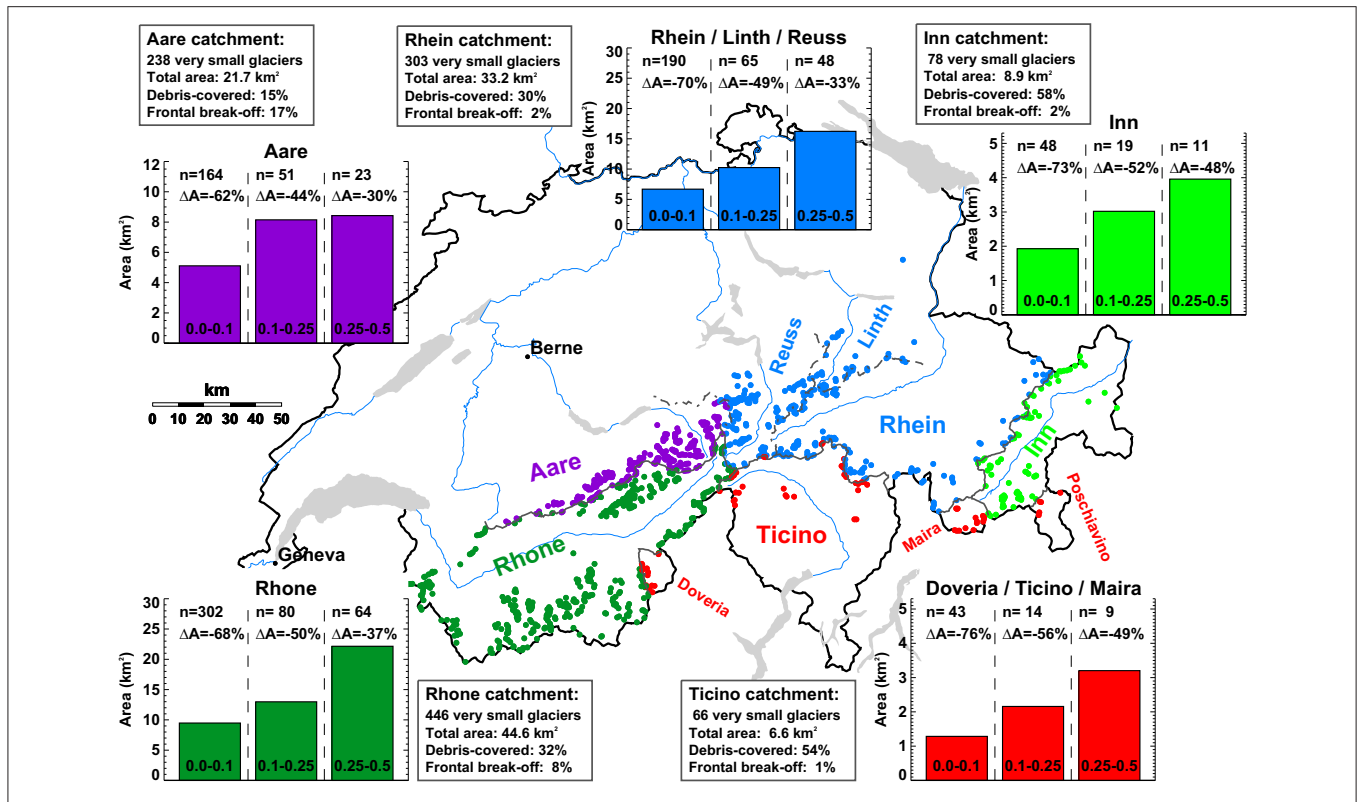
Aare catchment:
238 very small glaciers
Total area: 21.7 km²
Debris-covered: 15%
Frontal break-off: 17%

Rhein catchment:
303 very small glaciers
Total area: 33.2 km²
Debris-covered: 30%
Frontal break-off: 2%

Rhein / Linth / Reuss
n=190 $\Delta$A=-70%
n= 65 $\Delta$A=-49%
n= 48 $\Delta$A=-33%
Area (km²)
30 25 20 15 10 5 0
0.0-0.1
0.1-0.25
0.25-0.5

Inn catchment:
78 very small glaciers
Total area: 8.9 km²
Debris-covered: 58%
Frontal break-off: 2%

Inn
n= 48 $\Delta$A=-73%
n= 19 $\Delta$A=-52%
n= 11 $\Delta$A=-48%
Area (km²)
5 4 3 2 1 0
0.0-0.1
0.1-0.25
0.25-0.5

Aare
n=164 $\Delta$A=-62%
n= 51 $\Delta$A=-44%
n= 23 $\Delta$A=-30%
Area (km²)
12 10 8 6 4 2 0
0.0-0.1
0.1-0.25
0.25-0.5

km
0 10 20 30 40 50

Berne
Reuss
Linth
Rhein
Aare
Inn
Poschiavino
Ticino
Maira
Rhone
Geneva
Doveria

Rhone
n=302 $\Delta$A=-68%
n= 80 $\Delta$A=-50%
n= 64 $\Delta$A=-37%
Area (km²)
30 25 20 15 10 5 0
0.0-0.1
0.1-0.25
0.25-0.5

Rhone catchment:
446 very small glaciers
Total area: 44.6 km²
Debris-covered: 32%
Frontal break-off: 8%

Ticino catchment:
66 very small glaciers
Total area: 6.6 km²
Debris-covered: 54%
Frontal break-off: 1%

Doveria / Ticino / Maira
n= 43 $\Delta$A=-76%
n= 14 $\Delta$A=-56%
n= 9 $\Delta$A=-49%
Area (km²)
5 4 3 2 1 0
0.0-0.1
0.1-0.25
0.25-0.5